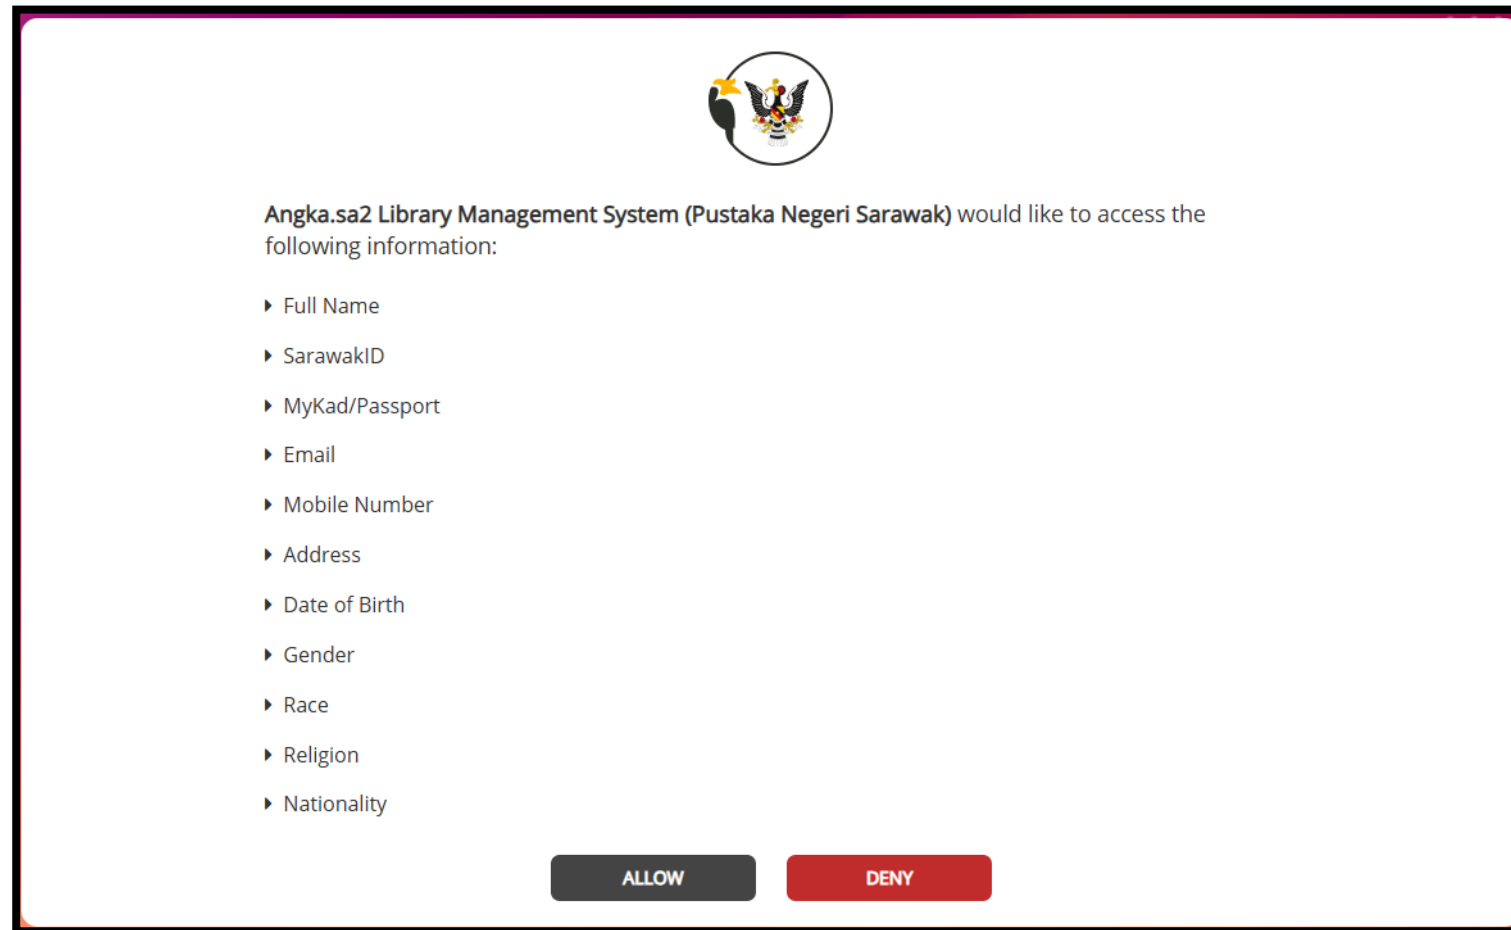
**Angka.sa2 Library Management System (Pustaka Negeri Sarawak)** would like to access the following information:

- Full Name
- SarawakID
- MyKad/Passport
- Email
- Mobile Number
- Address
- Date of Birth
- Gender
- Race
- Religion
- Nationality

ALLOW DENY